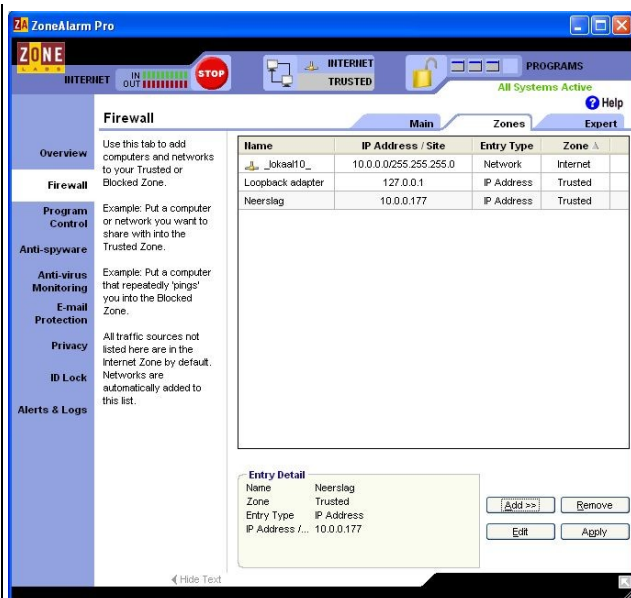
ZA ZoneAlarm Pro

ZONE LABS

INTERNET IN OUT STOP

INTERNET TRUSTED

PROGRAMS

All Systems Active

Help

Firewall

Main Zones Expert

Overview

Firewall

Program Control

Anti-spyware

Anti-virus Monitoring

E-mail Protection

Privacy

ID Lock

Alerts & Logs

Use this tab to add computers and networks to your Trusted or Blocked Zone.

Example: Put a computer or network you want to share with into the Trusted Zone.

Example: Put a computer that repeatedly 'pings' you into the Blocked Zone.

All traffic sources not listed here are in the Internet Zone by default. Networks are automatically added to this list.

| Name | IP Address / Site | Entry Type | Zone |
|---|---|---|---|
| _lokaal10_ | 10.0.0.0/255.255.255.0 | Network | Internet |
| Loopback adapter | 127.0.0.1 | IP Address | Trusted |
| Neerslag | 10.0.0.177 | IP Address | Trusted |

Entry Detail
Name Neerslag
Zone Trusted
Entry Type IP Address
IP Address /... 10.0.0.177

Add >> Remove
Edit Apply

Hide Text